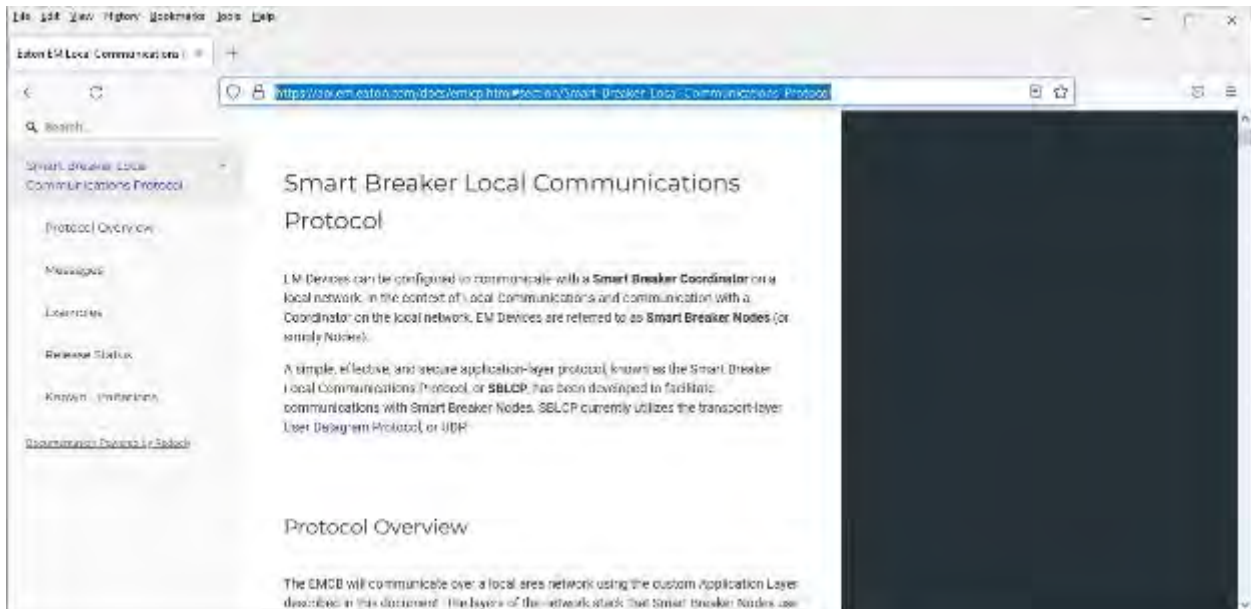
File Edit View History Bookmarks Tools Help

Eaton EM Local Communications

https://api.em.eaton.com/docs/emlcp.html#section/Smart-Breaker-Local-Communications-Protocol

Search...

Smart Breaker Local Communications Protocol

Protocol Overview

Messages

Examples

Release Status

Known Limitations

Documentation Powered by Redoc

Smart Breaker Local Communications Protocol

EM Devices can be configured to communicate with a **Smart Breaker Coordinator** on a local network. In the context of Local Communications and communication with a Coordinator on the local network, EM Devices are referred to as **Smart Breaker Nodes** (or simply Nodes).

A simple, effective, and secure application-layer protocol, known as the Smart Breaker Local Communications Protocol, or **SBLCP**, has been developed to facilitate communications with Smart Breaker Nodes. SBLCP currently utilizes the transport-layer User Datagram Protocol, or UDP.

Protocol Overview

The EMCB will communicate over a local area network using the custom Application Layer described in this document. The layers of the network stack that Smart Breaker Nodes use